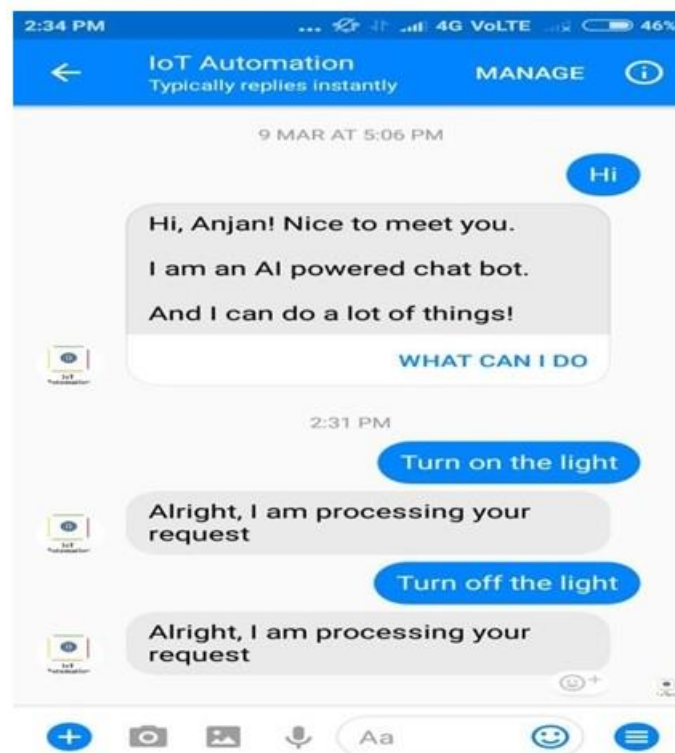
2:34 PM ... 4G VoLTE 46%

IoT Automation
Typically replies instantly
MANAGE

9 MAR AT 5:06 PM

Hi

Hi, Anjan! Nice to meet you.

I am an AI powered chat bot.

And I can do a lot of things!

WHAT CAN I DO

2:31 PM

Turn on the light

Alright, I am processing your request

Turn off the light

Alright, I am processing your request

Aa